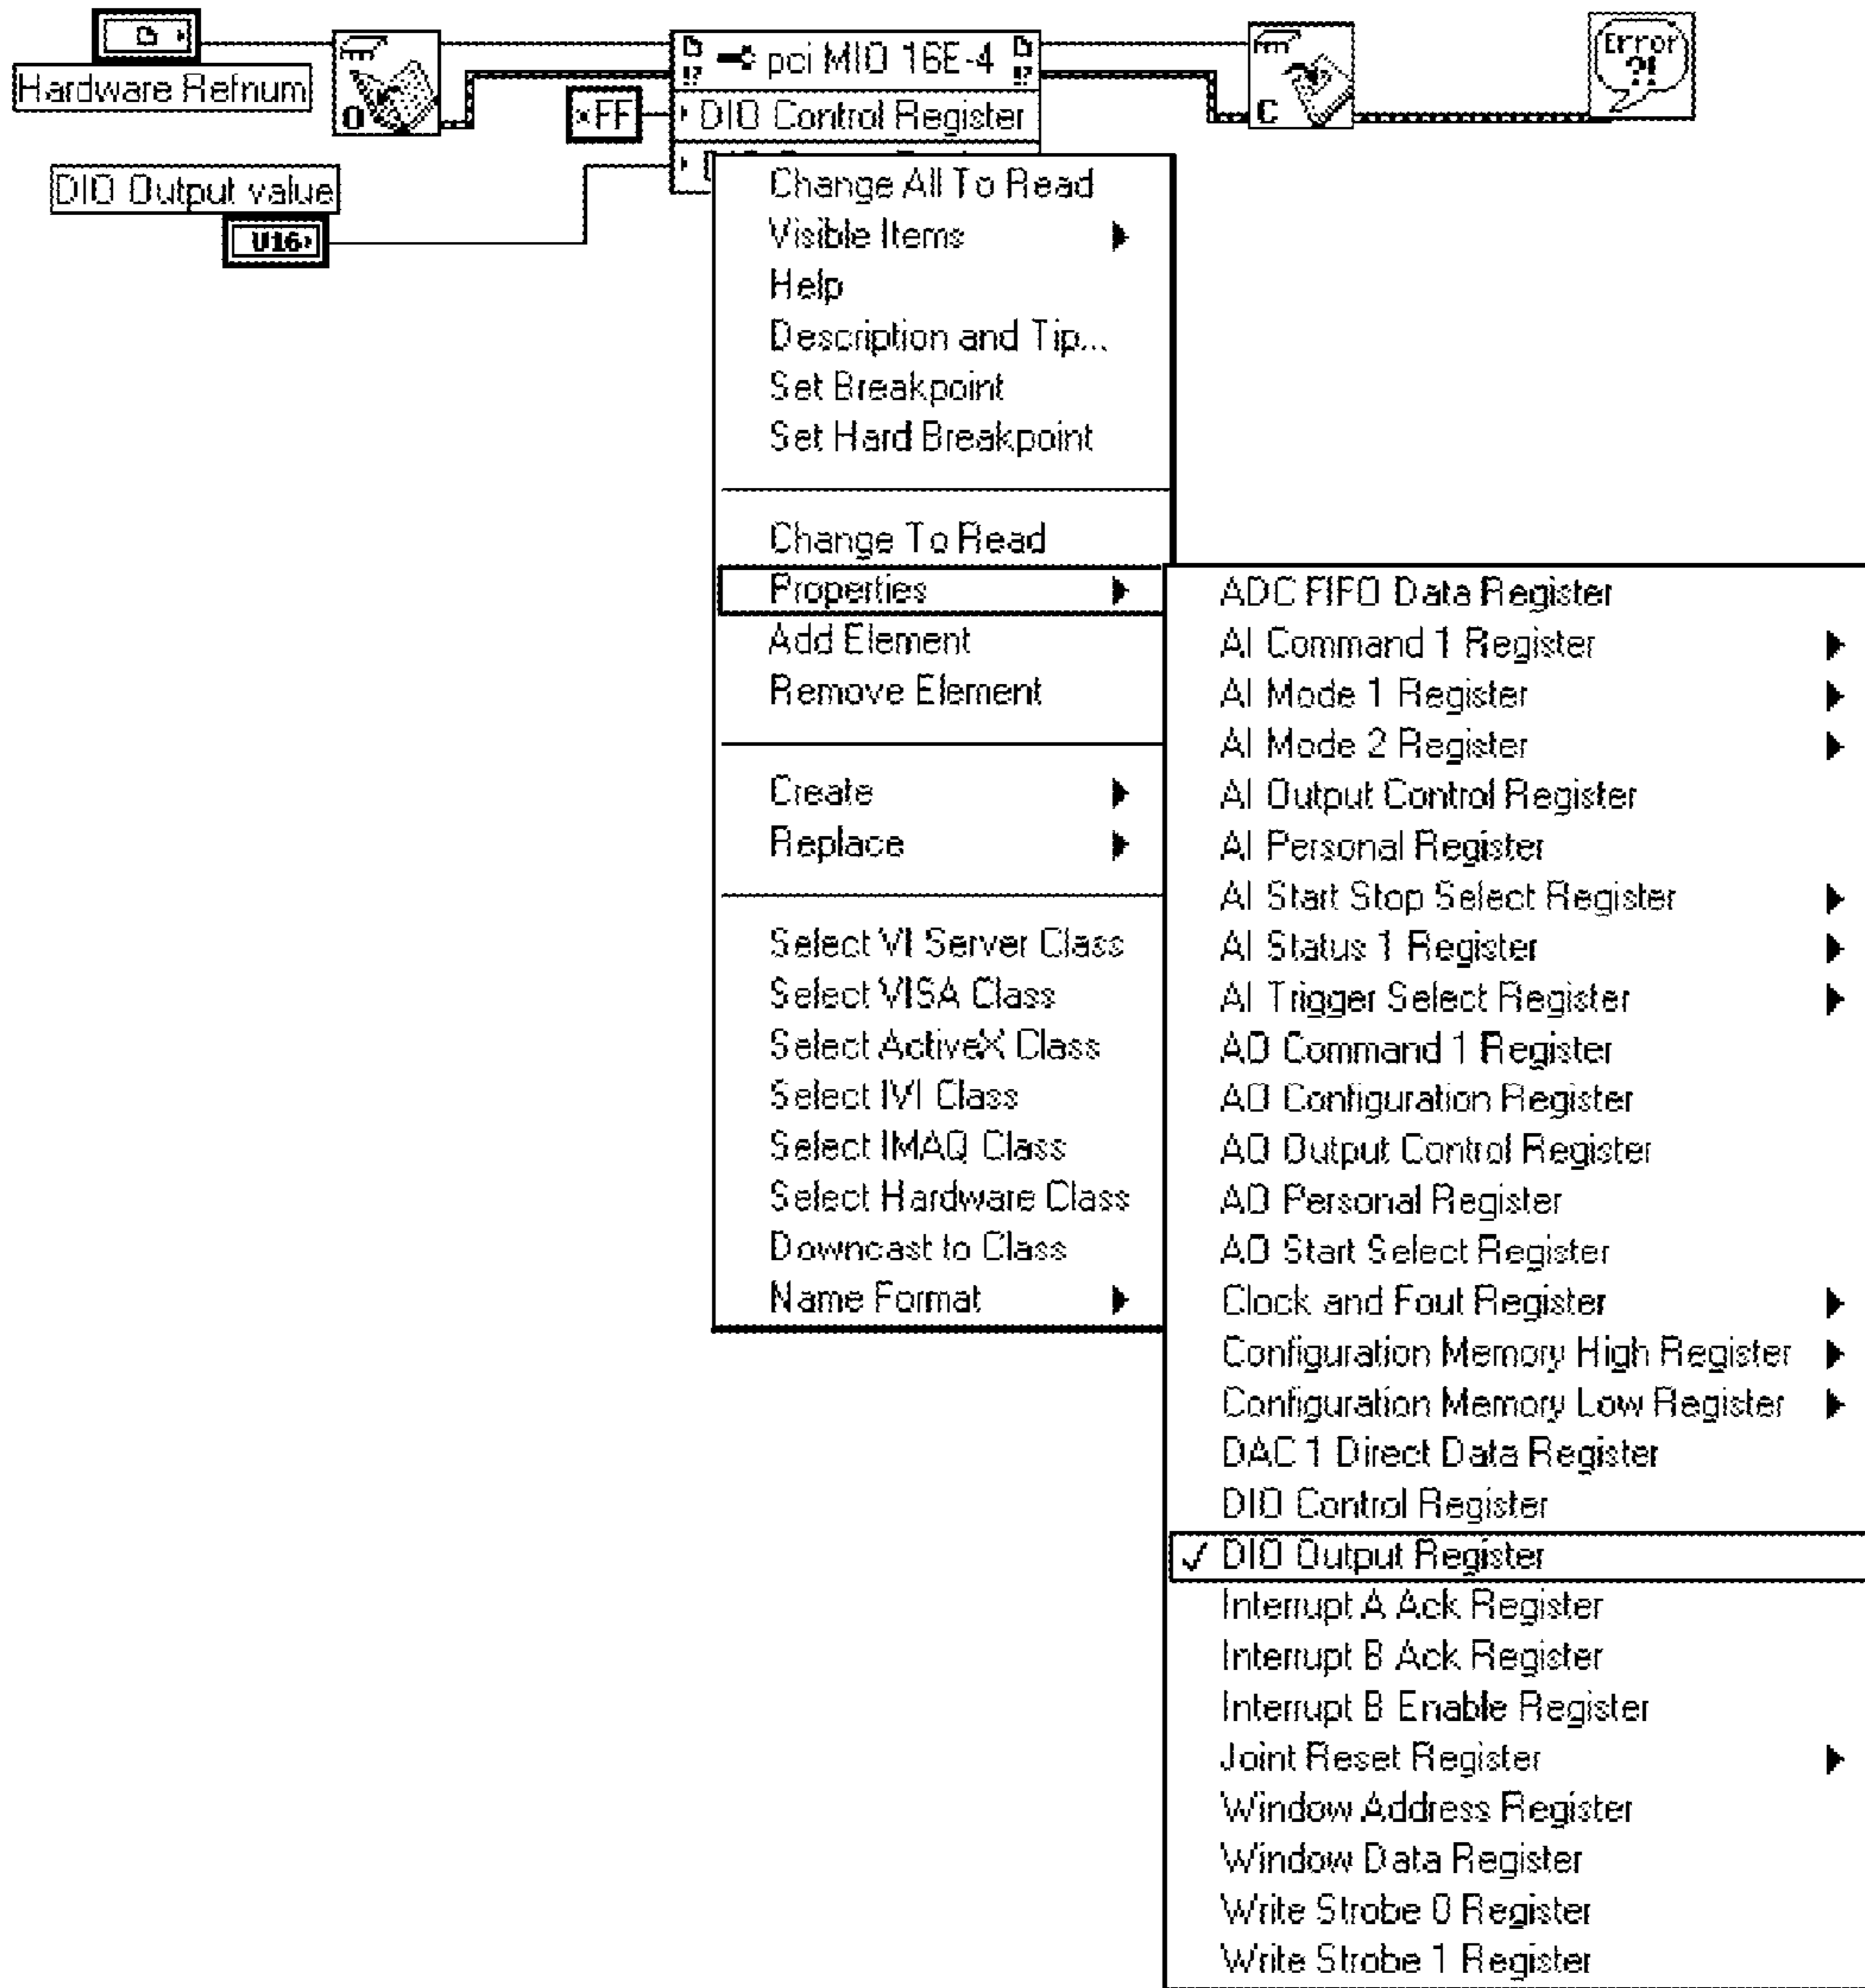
Hardware Refnum

O

xFF

pci MIO 16E-4

DIO Control Register

DIO Output value

U16

C

Error ?!

Change All To Read
Visible Items
Help
Description and Tip...
Set Breakpoint
Set Hard Breakpoint

Change To Read
Properties
Add Element
Remove Element

Create
Replace

Select VI Server Class
Select VISA Class
Select ActiveX Class
Select IVI Class
Select IMAQ Class
Select Hardware Class
Downcast to Class
Name Format

ADC FIFO Data Register
AI Command 1 Register
AI Mode 1 Register
AI Mode 2 Register
AI Output Control Register
AI Personal Register
AI Start Stop Select Register
AI Status 1 Register
AI Trigger Select Register
AO Command 1 Register
AO Configuration Register
AO Output Control Register
AO Personal Register
AO Start Select Register
Clock and Fout Register
Configuration Memory High Register
Configuration Memory Low Register
DAC 1 Direct Data Register
DIO Control Register
✓ DIO Output Register
Interrupt A Ack Register
Interrupt B Ack Register
Interrupt B Enable Register
Joint Reset Register
Window Address Register
Window Data Register
Write Strobe 0 Register
Write Strobe 1 Register